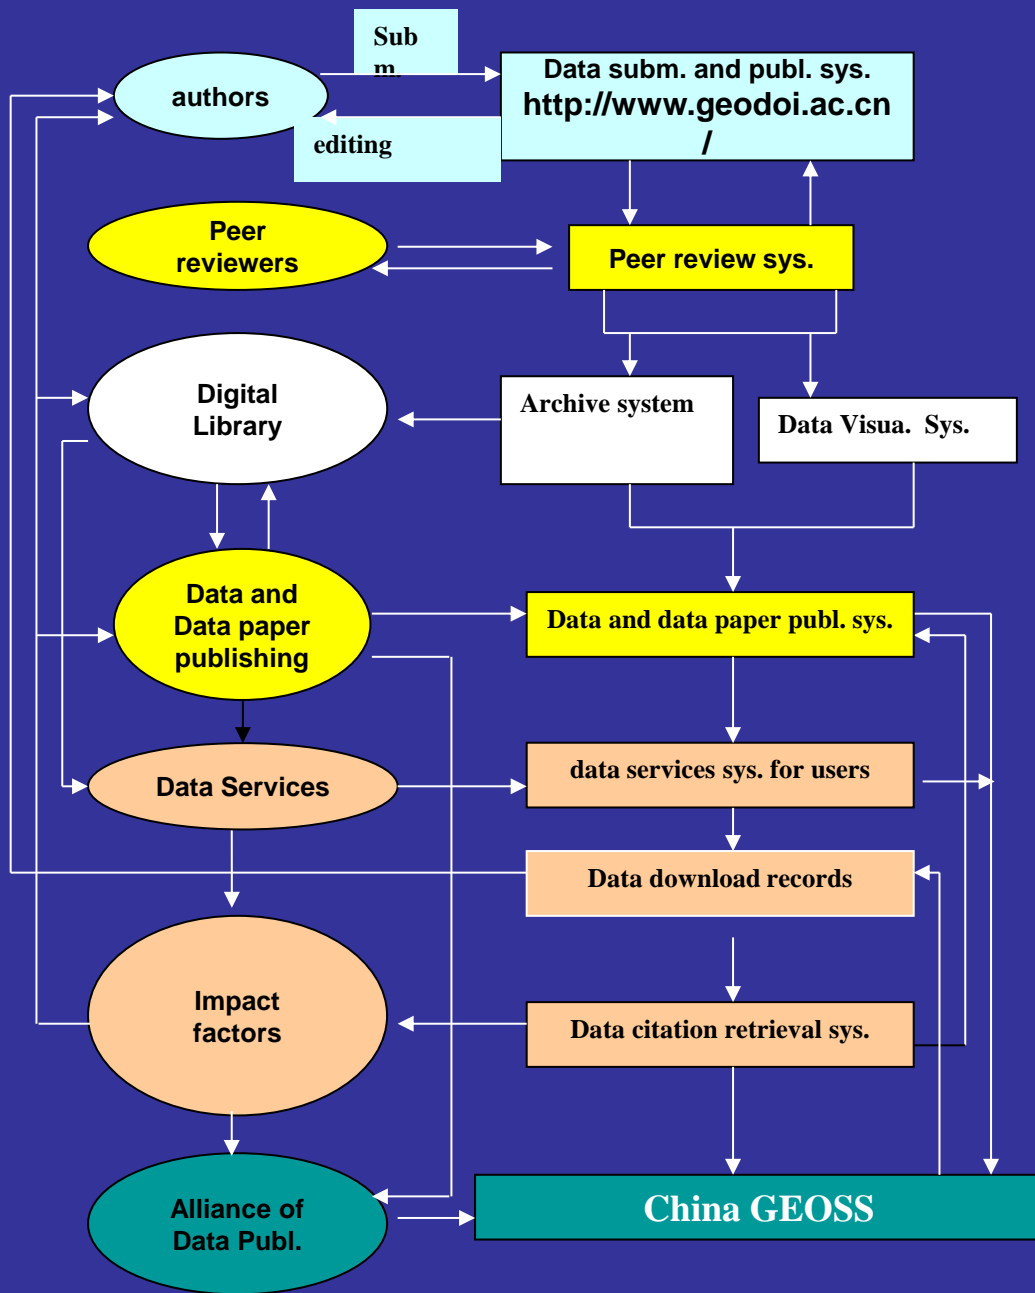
Sub m.

authors

Data subm. and publ. sys. http://www.geodoi.ac.cn /

editing

Peer reviewers

Peer review sys.

Digital Library

Archive system

Data Visua. Sys.

Data and Data paper publishing

Data and data paper publ. sys.

Data Services

data services sys. for users

Data download records

Impact factors

Data citation retrieval sys.

Alliance of Data Publ.

China GEOSS